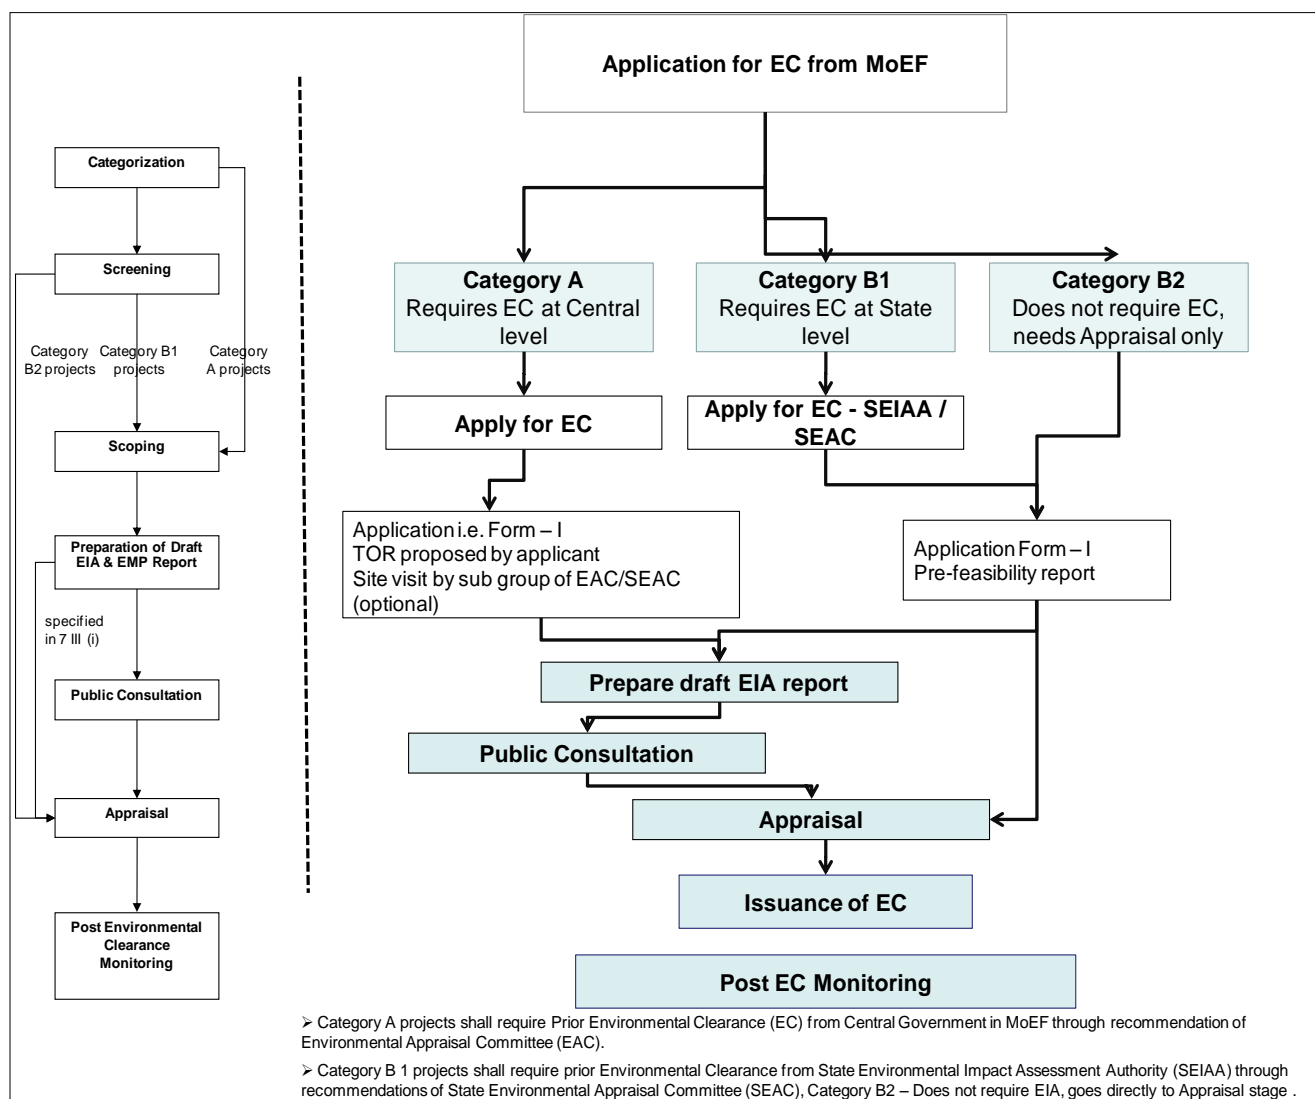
Categorization

Screening

Category B2 projects

Category B1 projects

Category A projects

Scoping

Preparation of Draft EIA & EMP Report

specified in 7 III (i)

Public Consultation

Appraisal

Post Environmental Clearance Monitoring

Application for EC from MoEF

**Category A**
Requires EC at Central level

**Category B1**
Requires EC at State level

**Category B2**
Does not require EC, needs Appraisal only

Apply for EC

Apply for EC - SEIAA / SEAC

Application i.e. Form – I
TOR proposed by applicant
Site visit by sub group of EAC/SEAC (optional)

Application Form – I
Pre-feasibility report

Prepare draft EIA report

Public Consultation

Appraisal

Issuance of EC

Post EC Monitoring

➢ Category A projects shall require Prior Environmental Clearance (EC) from Central Government in MoEF through recommendation of Environmental Appraisal Committee (EAC).

➢ Category B 1 projects shall require prior Environmental Clearance from State Environmental Impact Assessment Authority (SEIAA) through recommendations of State Environmental Appraisal Committee (SEAC), Category B2 – Does not require EIA, goes directly to Appraisal stage .